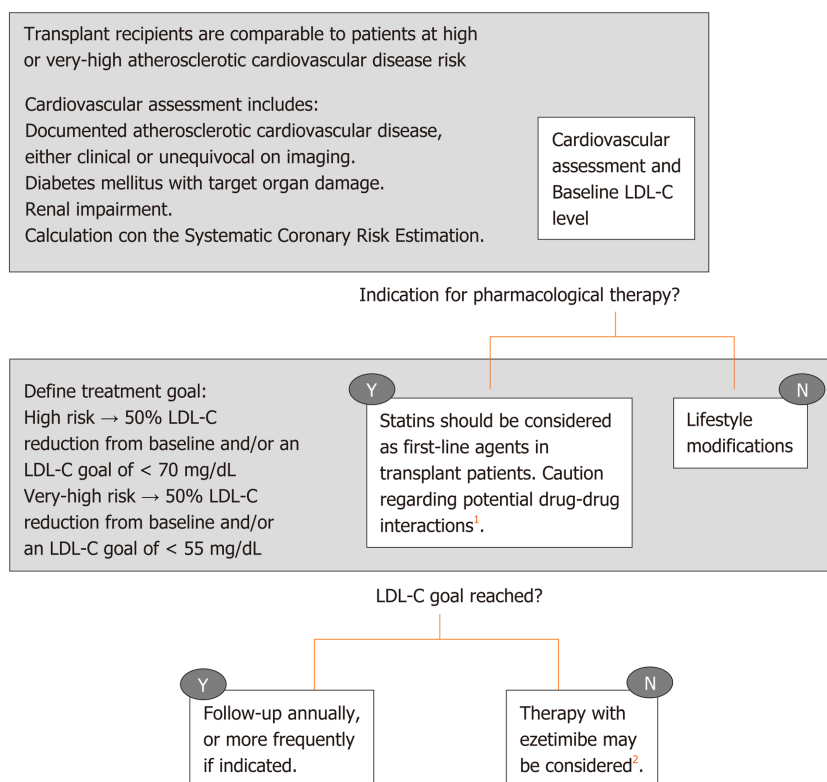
Transplant recipients are comparable to patients at high or very-high atherosclerotic cardiovascular disease risk

Cardiovascular assessment includes:
Documented atherosclerotic cardiovascular disease, either clinical or unequivocal on imaging.
Diabetes mellitus with target organ damage.
Renal impairment.
Calculation con the Systematic Coronary Risk Estimation.

Cardiovascular assessment and Baseline LDL-C level

Indication for pharmacological therapy?

Define treatment goal:
High risk → 50% LDL-C reduction from baseline and/or an LDL-C goal of < 70 mg/dL
Very-high risk → 50% LDL-C reduction from baseline and/or an LDL-C goal of < 55 mg/dL

Y

Statins should be considered as first-line agents in transplant patients. Caution regarding potential drug-drug interactions$^1$.

N

Lifestyle modifications

LDL-C goal reached?

Y

Follow-up annually, or more frequently if indicated.

N

Therapy with ezetimibe may be considered$^2$.